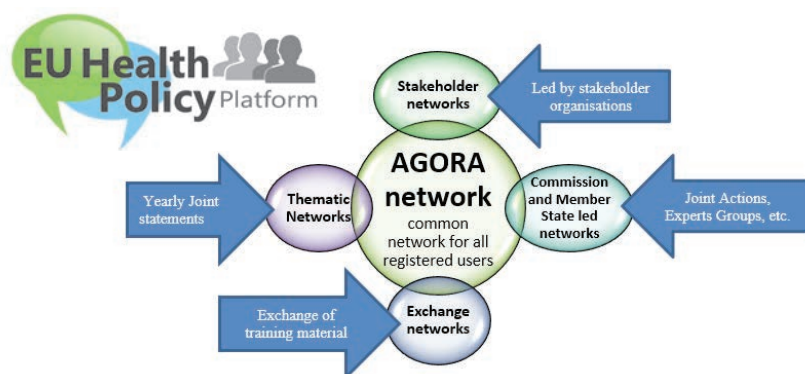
EU Health Policy Platform

Stakeholder networks

Led by stakeholder organisations

Yearly Joint statements

Thematic Networks

AGORA network
common network for all registered users

Commission and Member State led networks

Joint Actions, Experts Groups, etc.

Exchange of training material

Exchange networks